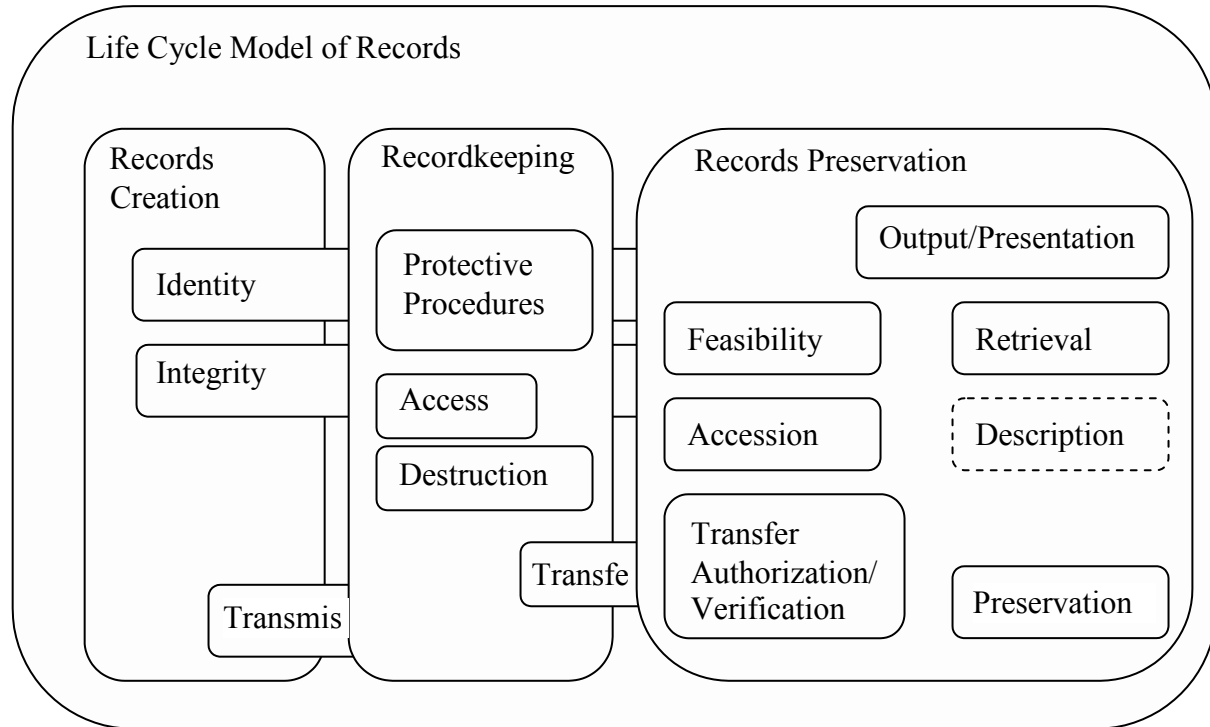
Life Cycle Model of Records

Records Creation

Identity

Integrity

Transmis

Recordkeeping

Protective Procedures

Access

Destruction

Transfe

Records Preservation

Output/Presentation

Feasibility

Retrieval

Accession

Description

Transfer Authorization/ Verification

Preservation